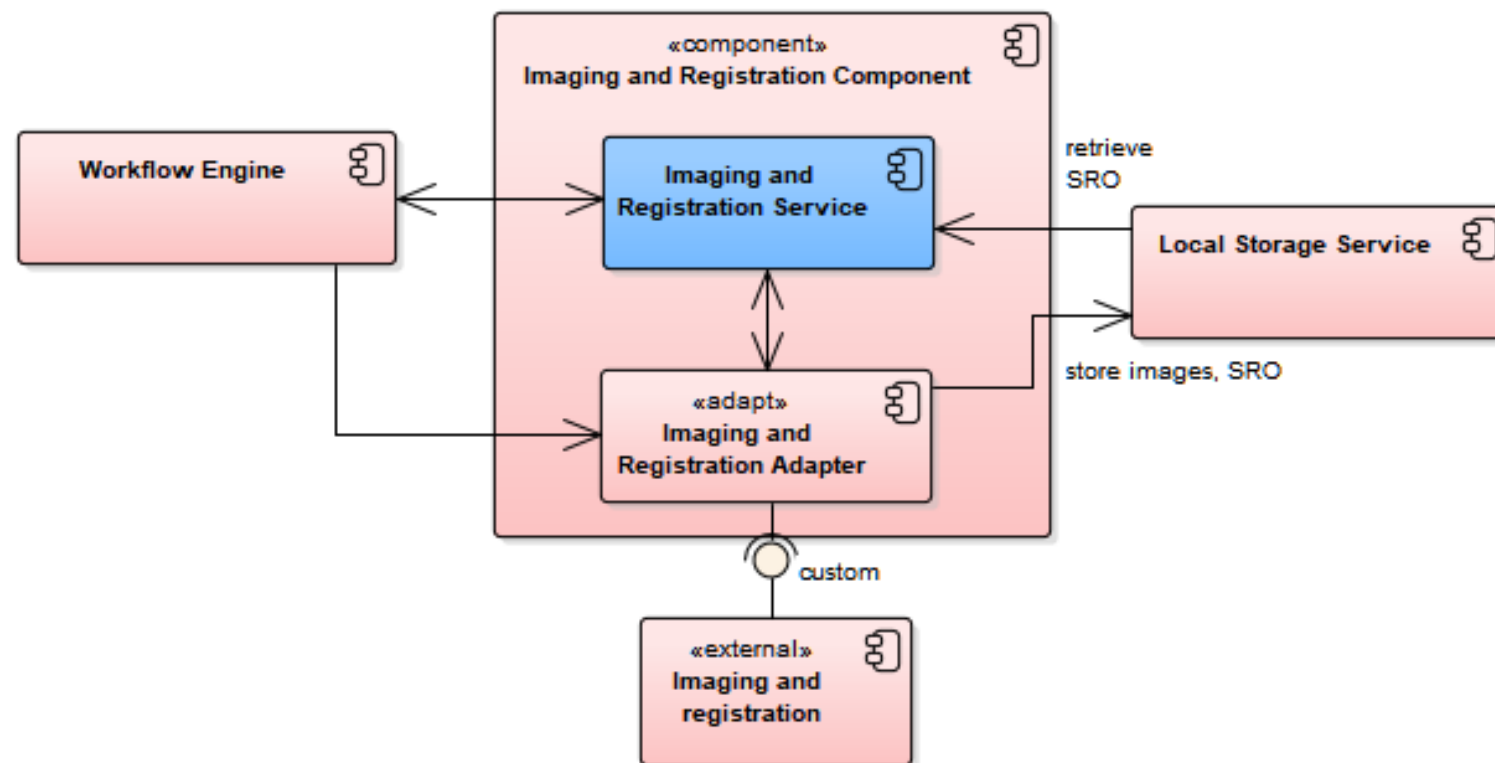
«component»
Imaging and Registration Component

Workflow Engine

Imaging and Registration Service

retrieve SRO

Local Storage Service

«adapt»
Imaging and Registration Adapter

store images, SRO

custom

«external»
Imaging and registration